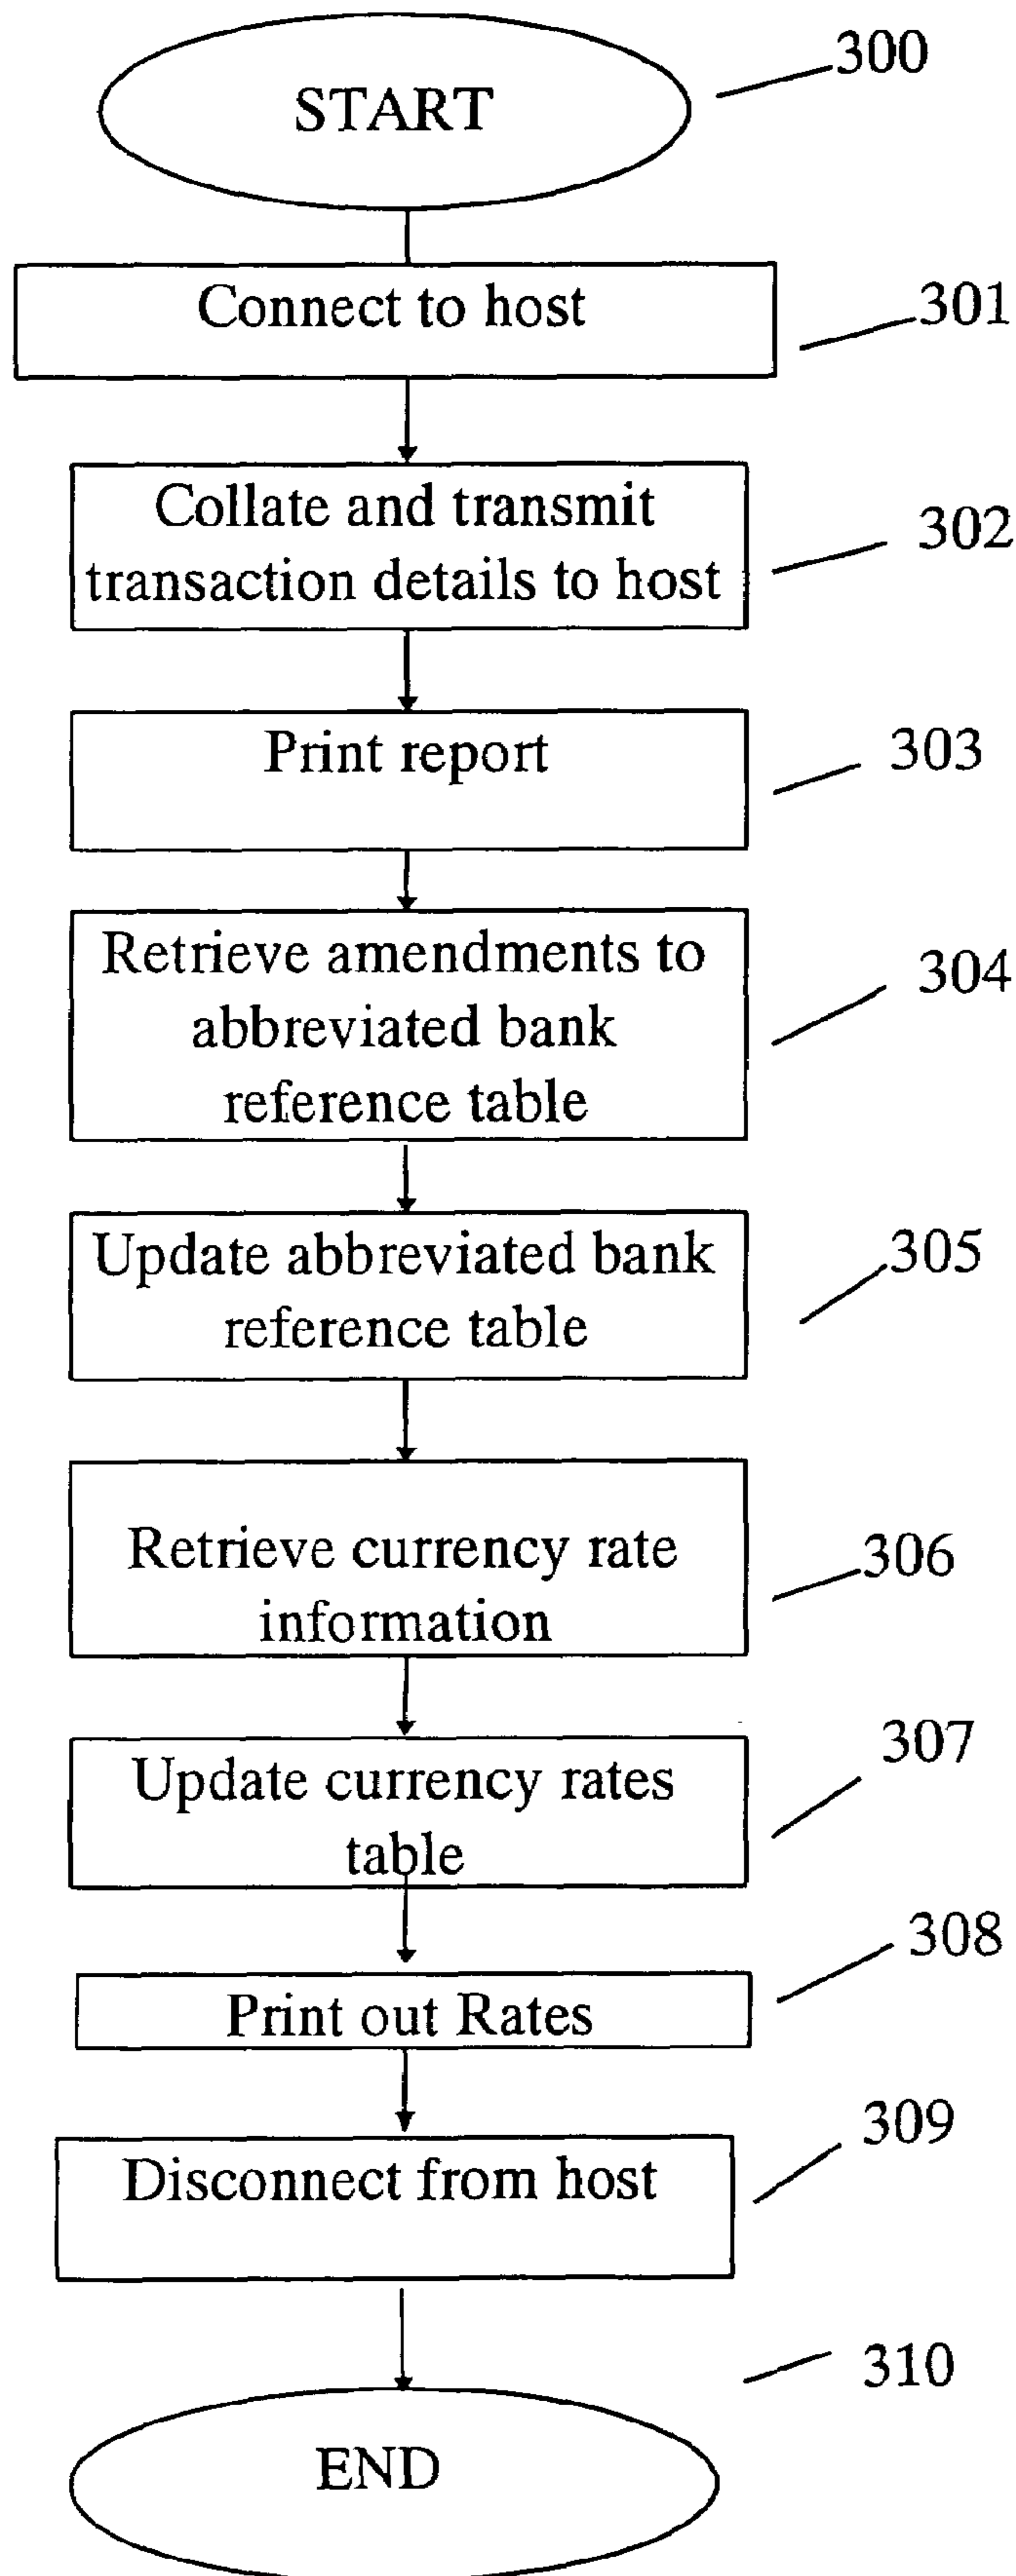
START

300

Connect to host

301

Collate and transmit transaction details to host

302

Print report

303

Retrieve amendments to abbreviated bank reference table

304

Update abbreviated bank reference table

305

Retrieve currency rate information

306

Update currency rates table

307

Print out Rates

308

Disconnect from host

309

310

END